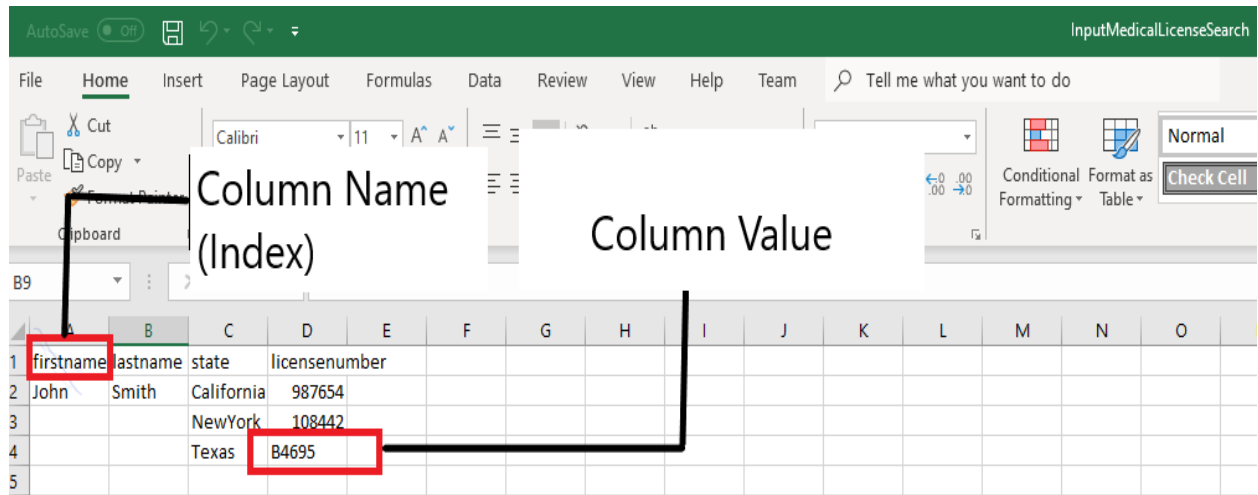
AutoSave Off InputMedicalLicenseSearch

File Home Insert Page Layout Formulas Data Review View Help Team Tell me what you want to do

Paste Cut Copy Format Painter Clipboard Calibri 11 Conditional Formatting Format as Table Normal Check Cell

Column Name (Index)

Column Value

B9

| | A | B | C | D | E | F | G | H | I | J | K | L | M | N | O |
|---|---|---|---|---|---|---|---|---|---|---|---|---|---|---|---|
| 1 | firstname | lastname | state | licensenumber | | | | | | | | | | | |
| 2 | John | Smith | California | 987654 | | | | | | | | | | | |
| 3 | | | NewYork | 108442 | | | | | | | | | | | |
| 4 | | | Texas | B4695 | | | | | | | | | | | |
| 5 | | | | | | | | | | | | | | | |